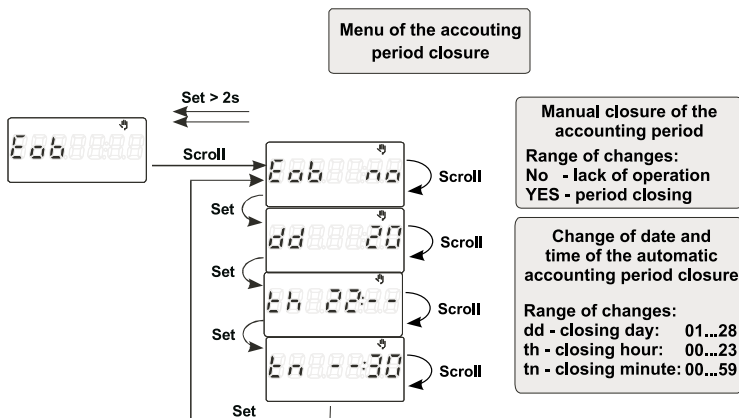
Menu of the accouting period closure

Set > 2s

Eob

Scroll

Eob no

Scroll

Set

dd 20

Scroll

Set

th 22-

Scroll

Set

tn -30

Scroll

Set

Manual closure of the accounting period

Range of changes:
No - lack of operation
YES - period closing

Change of date and time of the automatic accounting period closure

Range of changes:
dd - closing day: 01...28
th - closing hour: 00...23
tn - closing minute: 00...59